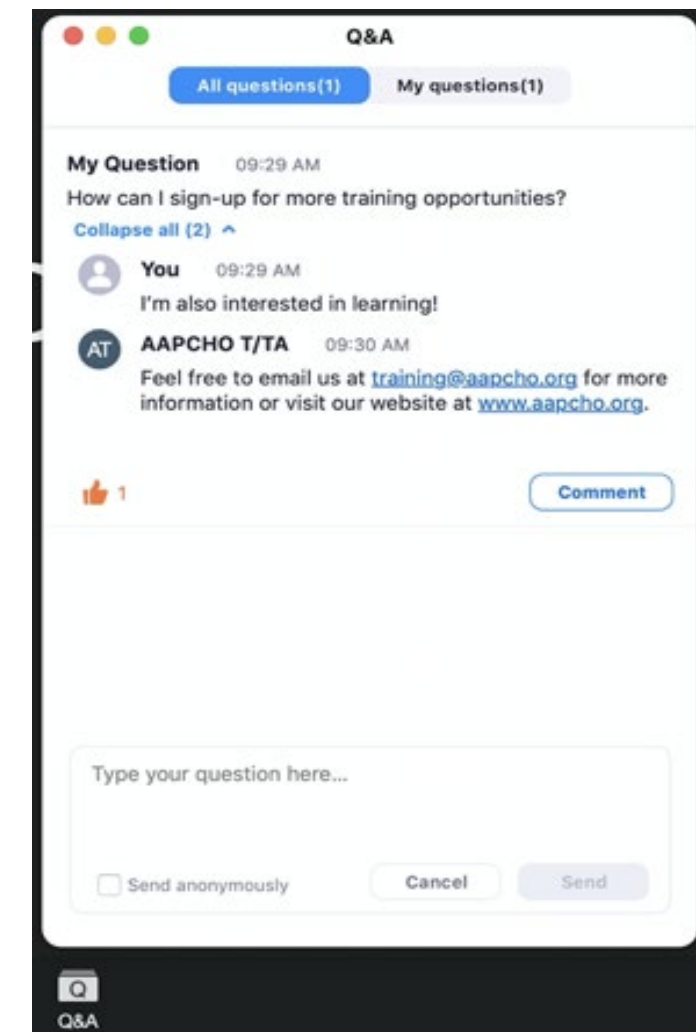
Q&A

All questions(1) My questions(1)

My Question 09:29 AM
How can I sign-up for more training opportunities?
Collapse all (2)

You 09:29 AM
I'm also interested in learning!

AT
AAPCHO T/TA 09:30 AM
Feel free to email us at training@aapcho.org for more information or visit our website at www.aapcho.org.

1

Comment

Type your question here...

Send anonymously

Cancel

Send

Q
Q&A